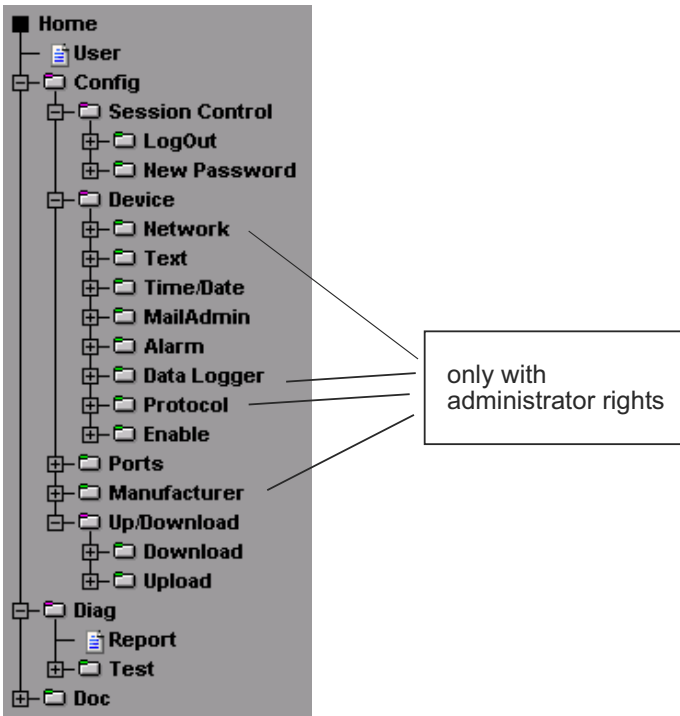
Home
User
Config
Session Control
LogOut
New Password
Device
Network
Text
Time/Date
MailAdmin
Alarm
Data Logger
Protocol
Enable
Ports
Manufacturer
Up/Download
Download
Upload
Diag
Report
Test
Doc

only with administrator rights